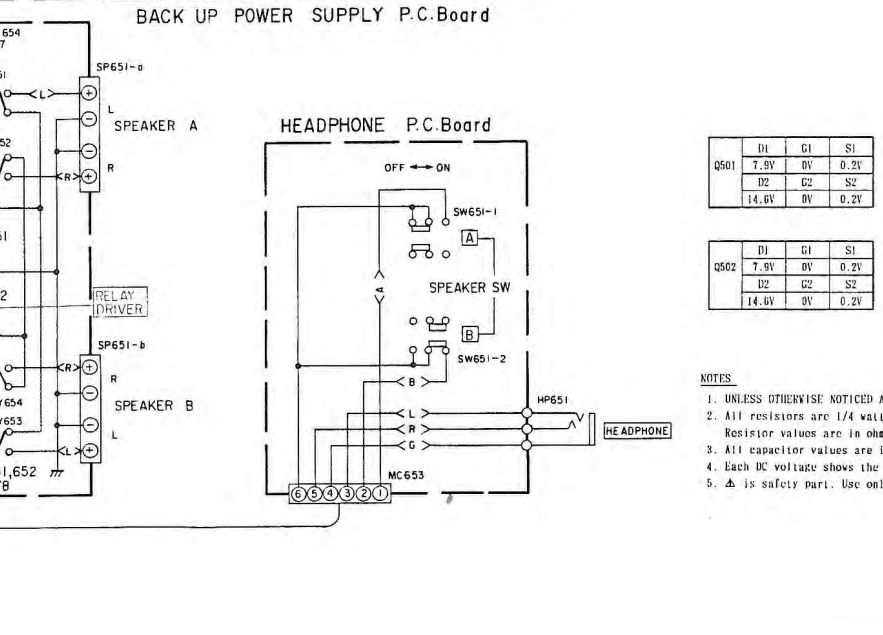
BACK UP POWER SUPPLY P.C.Board

654
7

SP651-a
51
L
L
SPEAKER A
52
R
R

51

2
RELAY DRIVER

SP651-b
R
R
654
SPEAKER B
653
L
L
1,652
8

HEADPHONE P.C.Board

OFF ↔ ON

SW651-1
A
A
SPEAKER SW
B
SW651-2
B
L
R
G
HP651
HEADPHONE
MC653
⑥⑤④③②①

| | D1 | G1 | S1 |
|---|---|---|---|
| Q501 | 7.9V | 0V | 0.2V |
| | D2 | G2 | S2 |
| | 14.6V | 0V | 0.2V |

| | D1 | G1 | S1 |
|---|---|---|---|
| Q502 | 7.9V | 0V | 0.2V |
| | D2 | G2 | S2 |
| | 14.6V | 0V | 0.2V |

NOTES
1. UNLESS OTHERWISE NOTICED A
2. All resistors are 1/4 watt
Resistor values are in ohm
3. All capacitor values are i
4. Each DC voltage shows the
5. ⚠ is safety part. Use onl